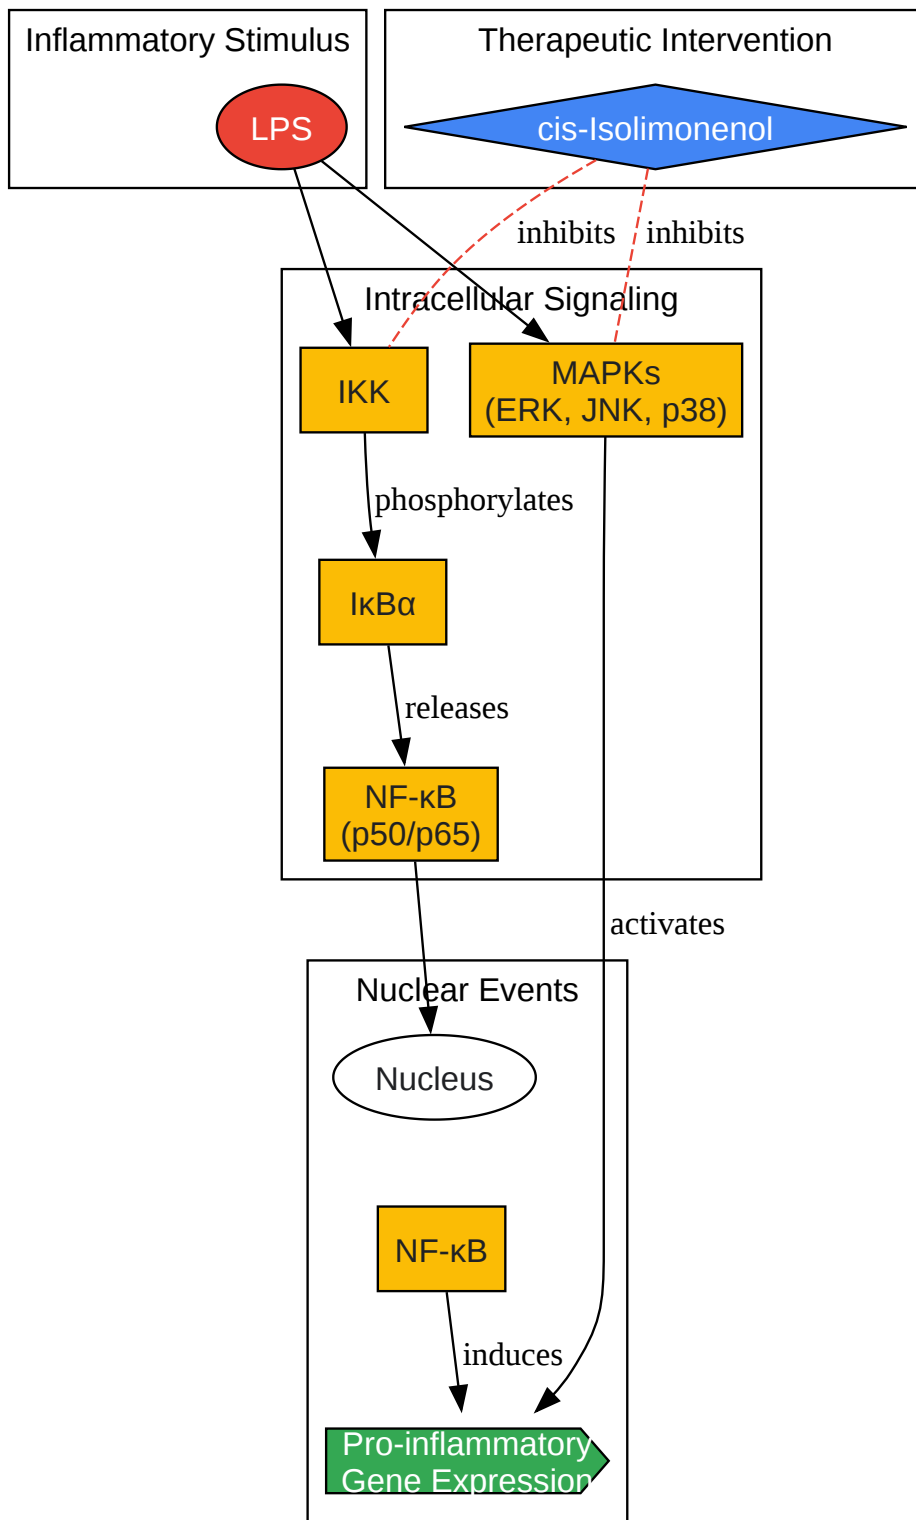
Inflammatory Stimulus

LPS

Therapeutic Intervention

cis-Isolimonenol

inhibits

inhibits

Intracellular Signaling

IKK

MAPKs
(ERK, JNK, p38)

phosphorylates

IκBα

releases

NF-κB
(p50/p65)

activates

Nuclear Events

Nucleus

NF-κB

induces

Pro-inflammatory
Gene Expression